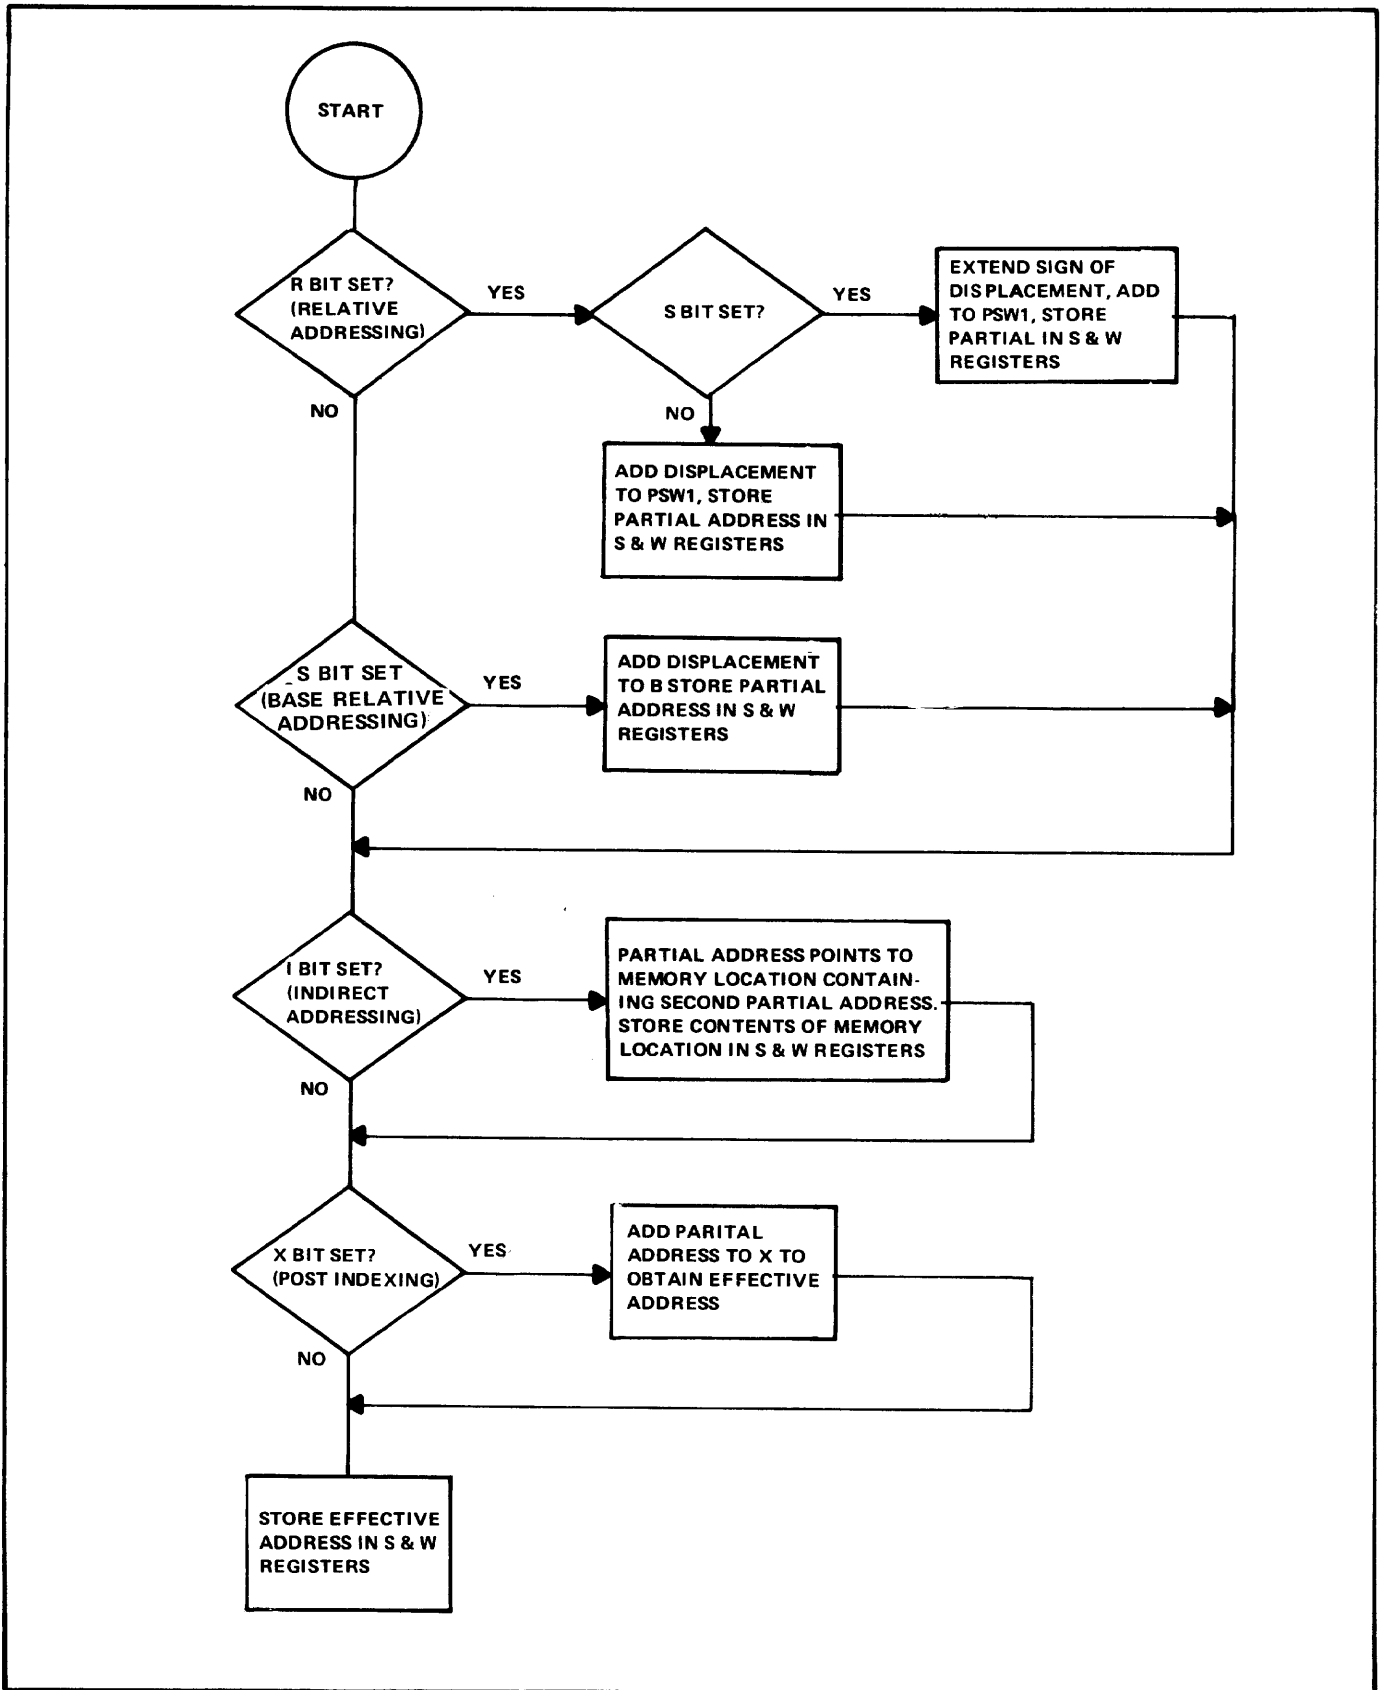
START

R BIT SET? (RELATIVE ADDRESSING)

YES

S BIT SET?

YES

EXTEND SIGN OF DISPLACEMENT, ADD TO PSW1, STORE PARTIAL IN S & W REGISTERS

NO

NO

ADD DISPLACEMENT TO PSW1, STORE PARTIAL ADDRESS IN S & W REGISTERS

S BIT SET (BASE RELATIVE ADDRESSING)

YES

ADD DISPLACEMENT TO B STORE PARTIAL ADDRESS IN S & W REGISTERS

NO

I BIT SET? (INDIRECT ADDRESSING)

YES

PARTIAL ADDRESS POINTS TO MEMORY LOCATION CONTAINING SECOND PARTIAL ADDRESS. STORE CONTENTS OF MEMORY LOCATION IN S & W REGISTERS

NO

X BIT SET? (POST INDEXING)

YES

ADD PARITAL ADDRESS TO X TO OBTAIN EFFECTIVE ADDRESS

NO

STORE EFFECTIVE ADDRESS IN S & W REGISTERS